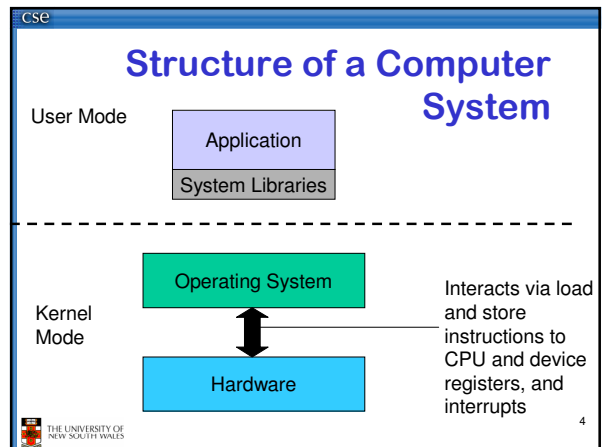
cse

Structure of a Computer System

User Mode

Application

System Libraries

Operating System

Kernel Mode

Hardware

Interacts via load and store instructions to CPU and device registers, and interrupts

THE UNIVERSITY OF NEW SOUTH WALES

4